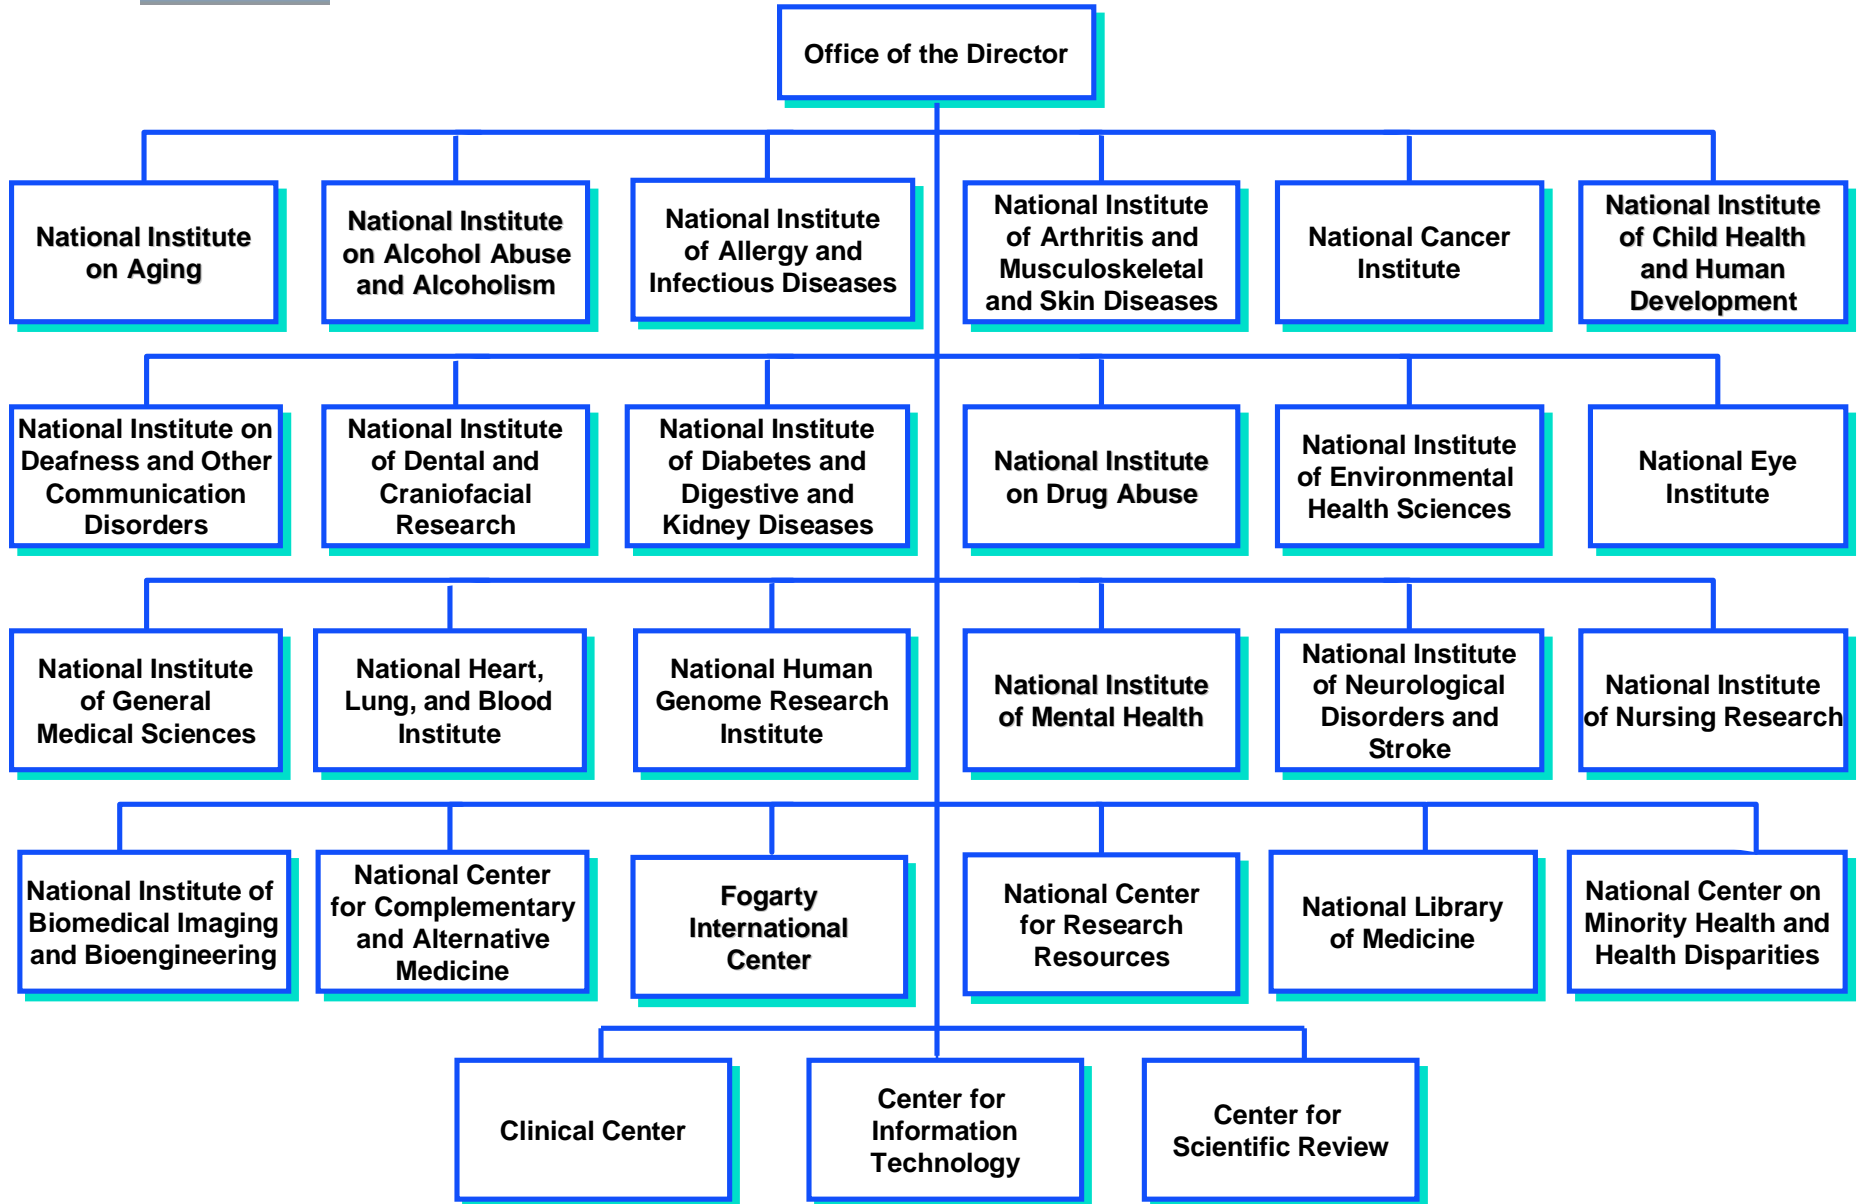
Office of the Director

National Institute on Aging

National Institute on Alcohol Abuse and Alcoholism

National Institute of Allergy and Infectious Diseases

National Institute of Arthritis and Musculoskeletal and Skin Diseases

National Cancer Institute

National Institute of Child Health and Human Development

National Institute on Deafness and Other Communication Disorders

National Institute of Dental and Craniofacial Research

National Institute of Diabetes and Digestive and Kidney Diseases

National Institute on Drug Abuse

National Institute of Environmental Health Sciences

National Eye Institute

National Institute of General Medical Sciences

National Heart, Lung, and Blood Institute

National Human Genome Research Institute

National Institute of Mental Health

National Institute of Neurological Disorders and Stroke

National Institute of Nursing Research

National Institute of Biomedical Imaging and Bioengineering

National Center for Complementary and Alternative Medicine

Fogarty International Center

National Center for Research Resources

National Library of Medicine

National Center on Minority Health and Health Disparities

Clinical Center

Center for Information Technology

Center for Scientific Review